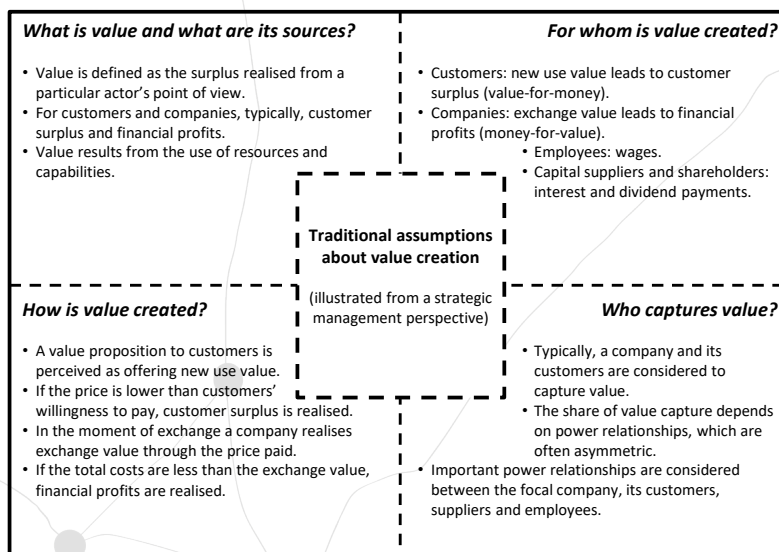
What is value and what are its sources?

• Value is defined as the surplus realised from a particular actor's point of view.
• For customers and companies, typically, customer surplus and financial profits.
• Value results from the use of resources and capabilities.

For whom is value created?

• Customers: new use value leads to customer surplus (value-for-money).
• Companies: exchange value leads to financial profits (money-for-value).
• Employees: wages.
• Capital suppliers and shareholders: interest and dividend payments.

Traditional assumptions about value creation

(illustrated from a strategic management perspective)

How is value created?

• A value proposition to customers is perceived as offering new use value.
• If the price is lower than customers' willingness to pay, customer surplus is realised.
• In the moment of exchange a company realises exchange value through the price paid.
• If the total costs are less than the exchange value, financial profits are realised.

Who captures value?

• Typically, a company and its customers are considered to capture value.
• The share of value capture depends on power relationships, which are often asymmetric.
• Important power relationships are considered between the focal company, its customers, suppliers and employees.